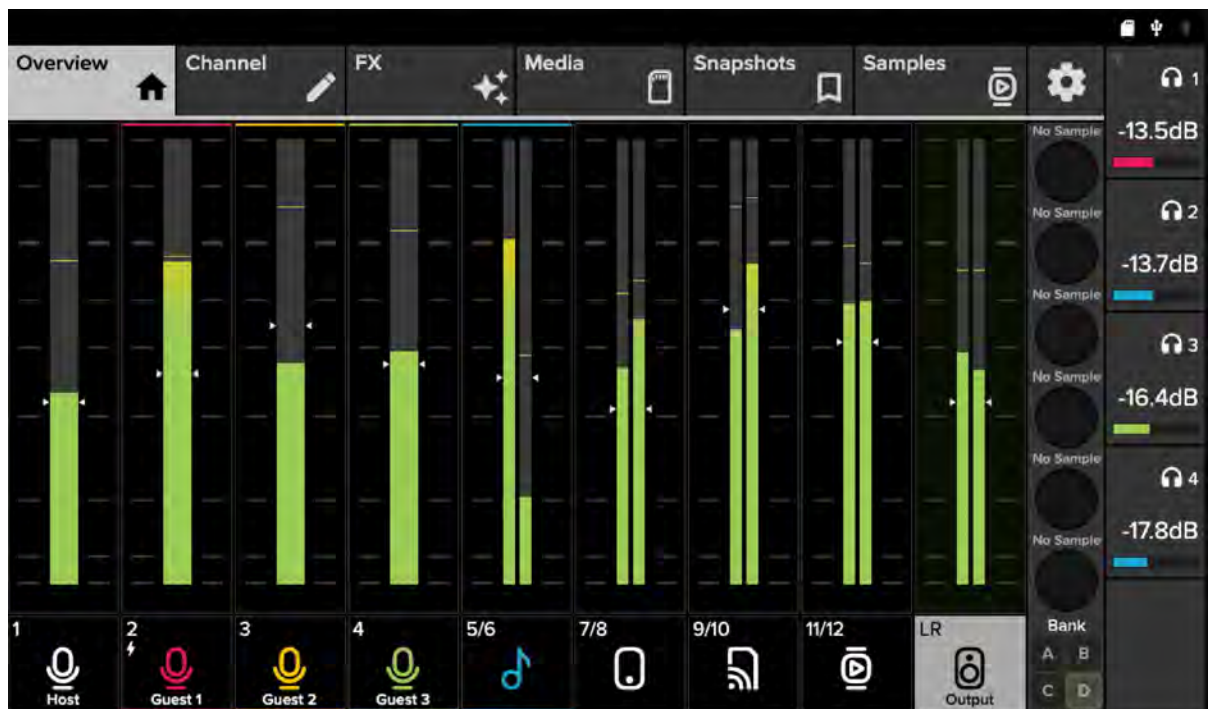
Overview
Channel
FX
Media
Snapshots
Samples

1
-13.5dB
2
-13.7dB
3
-16.4dB
4
-17.8dB

No Sample
No Sample
No Sample
No Sample
No Sample
No Sample

1
Host
2
Guest 1
3
Guest 2
4
Guest 3
5/6
7/8
9/10
11/12
LR
Output
Bank
A B
C D